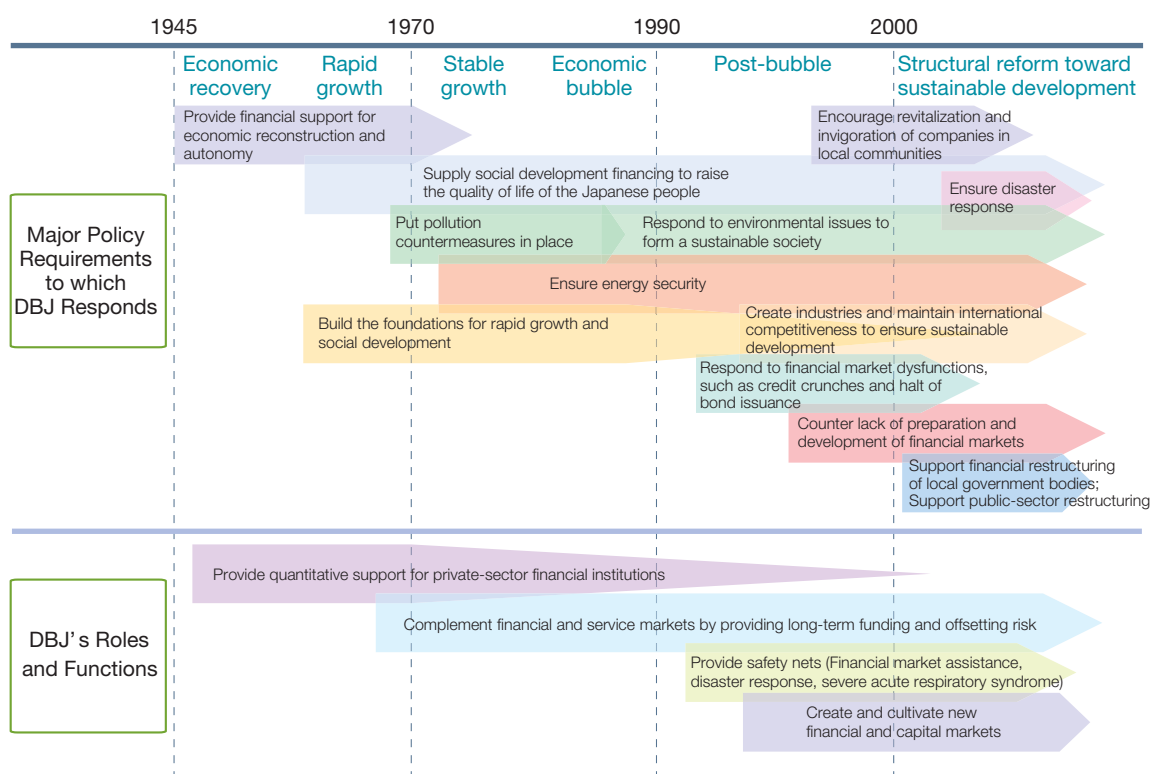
1945
1970
1990
2000

Economic recovery
Rapid growth
Stable growth
Economic bubble
Post-bubble
Structural reform toward sustainable development

Major Policy Requirements to which DBJ Responds

Provide financial support for economic reconstruction and autonomy

Encourage revitalization and invigoration of companies in local communities

Supply social development financing to raise the quality of life of the Japanese people

Ensure disaster response

Put pollution countermeasures in place

Respond to environmental issues to form a sustainable society

Ensure energy security

Build the foundations for rapid growth and social development

Create industries and maintain international competitiveness to ensure sustainable development

Respond to financial market dysfunctions, such as credit crunches and halt of bond issuance

Counter lack of preparation and development of financial markets

Support financial restructuring of local government bodies; Support public-sector restructuring

DBJ’s Roles and Functions

Provide quantitative support for private-sector financial institutions

Complement financial and service markets by providing long-term funding and offsetting risk

Provide safety nets (Financial market assistance, disaster response, severe acute respiratory syndrome)

Create and cultivate new financial and capital markets